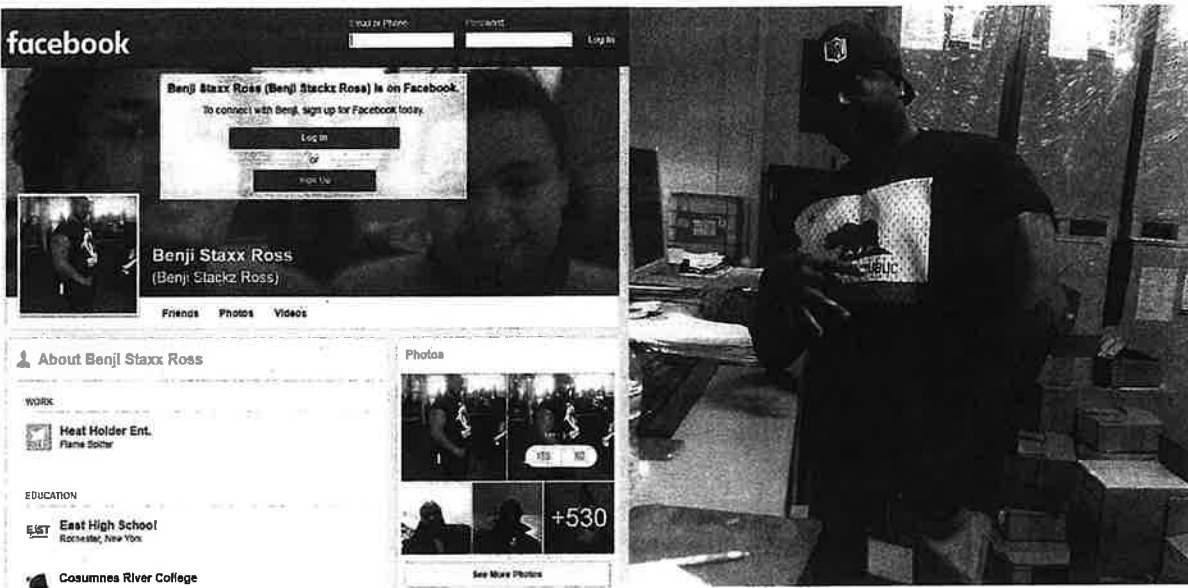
facebook

Email or Phone
Password
Log In

Benji Staxx Ross (Benji Stackz Ross) is on Facebook.
To connect with Benji, sign up for Facebook today.
Log In
or
Sign Up

Benji Staxx Ross
(Benji Stackz Ross)

Friends Photos Videos

About Benji Staxx Ross

WORK

Heat Holder Ent.
Flame Spitter

EDUCATION

East High School
Rochester, New York

Cosumnes River College

Photos

YES NO

+530

See More Photos